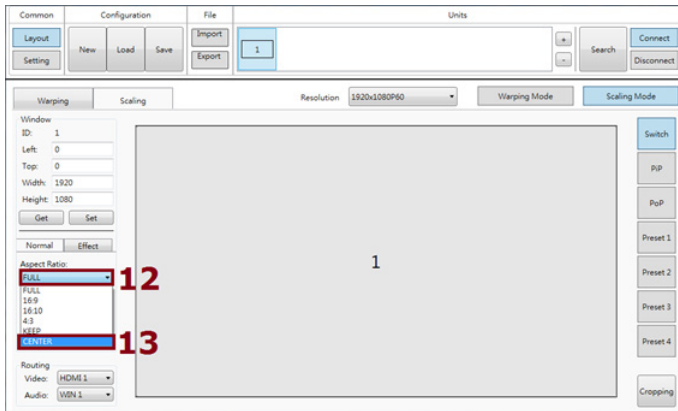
Common

Layout

Setting

Configuration

New

Load

Save

File

Import

Export

Units

1

+

-

Search

Connect

Disconnect

Warping

Scaling

Resolution 1920x1080P60

Warping Mode

Scaling Mode

Window

ID: 1

Left: 0

Top: 0

Width: 1920

Height: 1080

Get

Set

Normal

Effect

Aspect Ratio:

FULL

12

FULL
16:9
16:10
4:3
KEEP
CENTER

13

Routing

Video: HDMI 1

Audio: WIN 1

1

Switch

PiP

PoP

Preset 1

Preset 2

Preset 3

Preset 4

Cropping